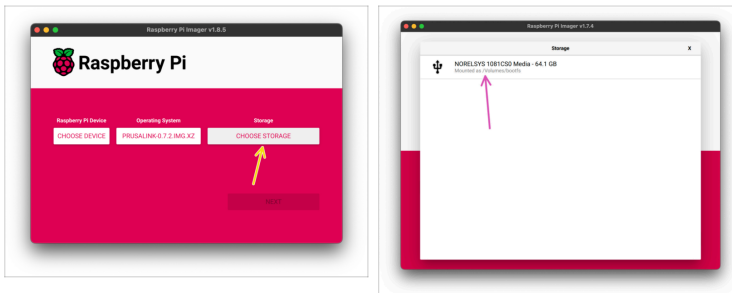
Raspberry Pi Imager v1.8.5

Raspberry Pi

Raspberry Pi Device

CHOOSE DEVICE

Operating System

PRUSALINK-0.7.2.IMG.XZ

Storage

CHOOSE STORAGE

NEXT

Raspberry Pi Imager v1.7.4

Storage

X

NORELSYS 1081CS0 Media - 64.1 GB

Mounted as /Volumes/bootfs